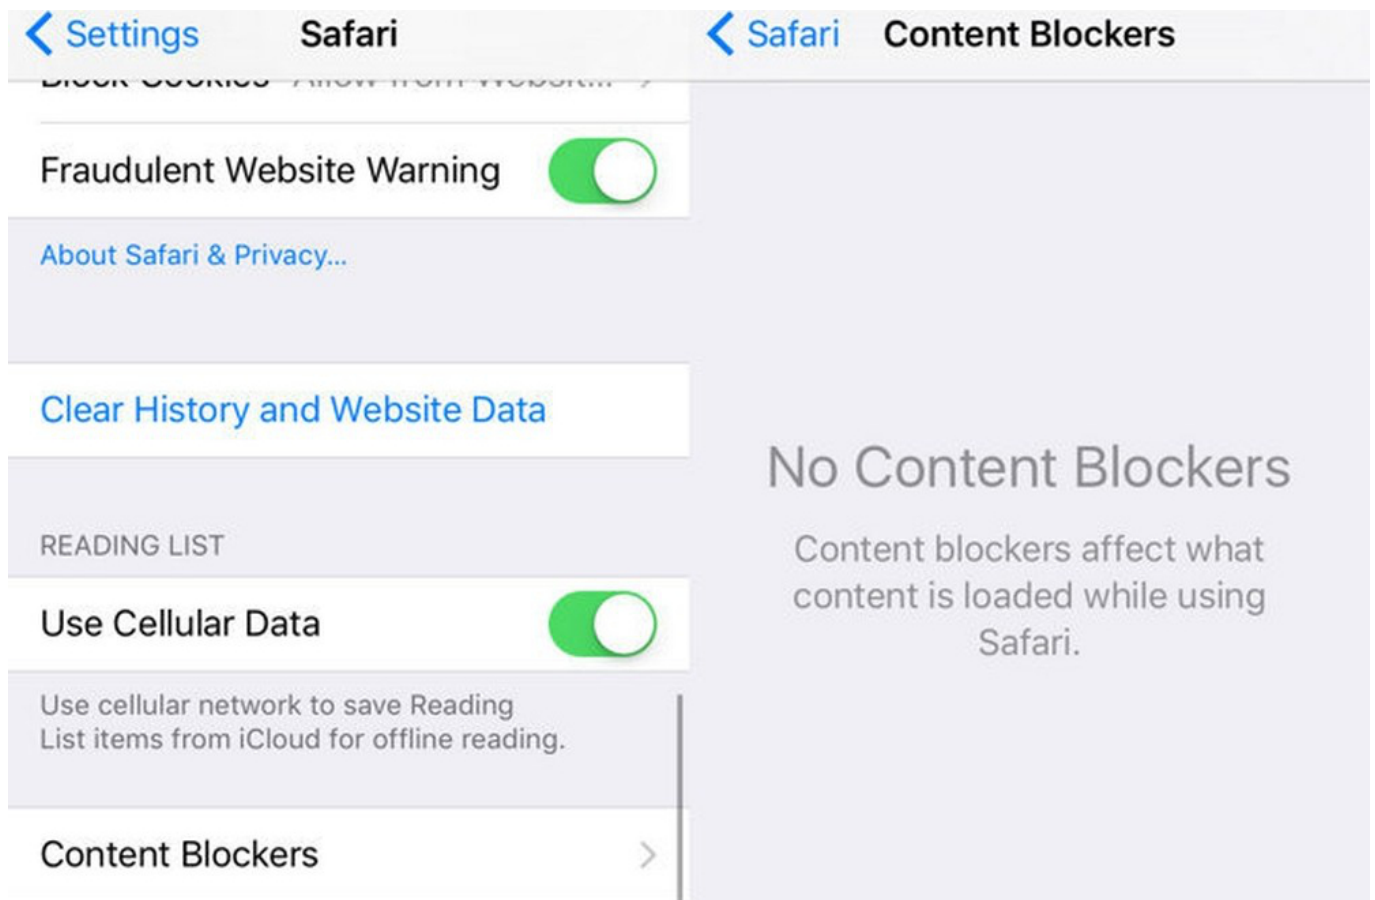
Settings Safari

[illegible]

Fraudulent Website Warning

About Safari & Privacy...

Clear History and Website Data

READING LIST

Use Cellular Data

Use cellular network to save Reading List items from iCloud for offline reading.

Content Blockers

Safari Content Blockers

No Content Blockers

Content blockers affect what content is loaded while using Safari.